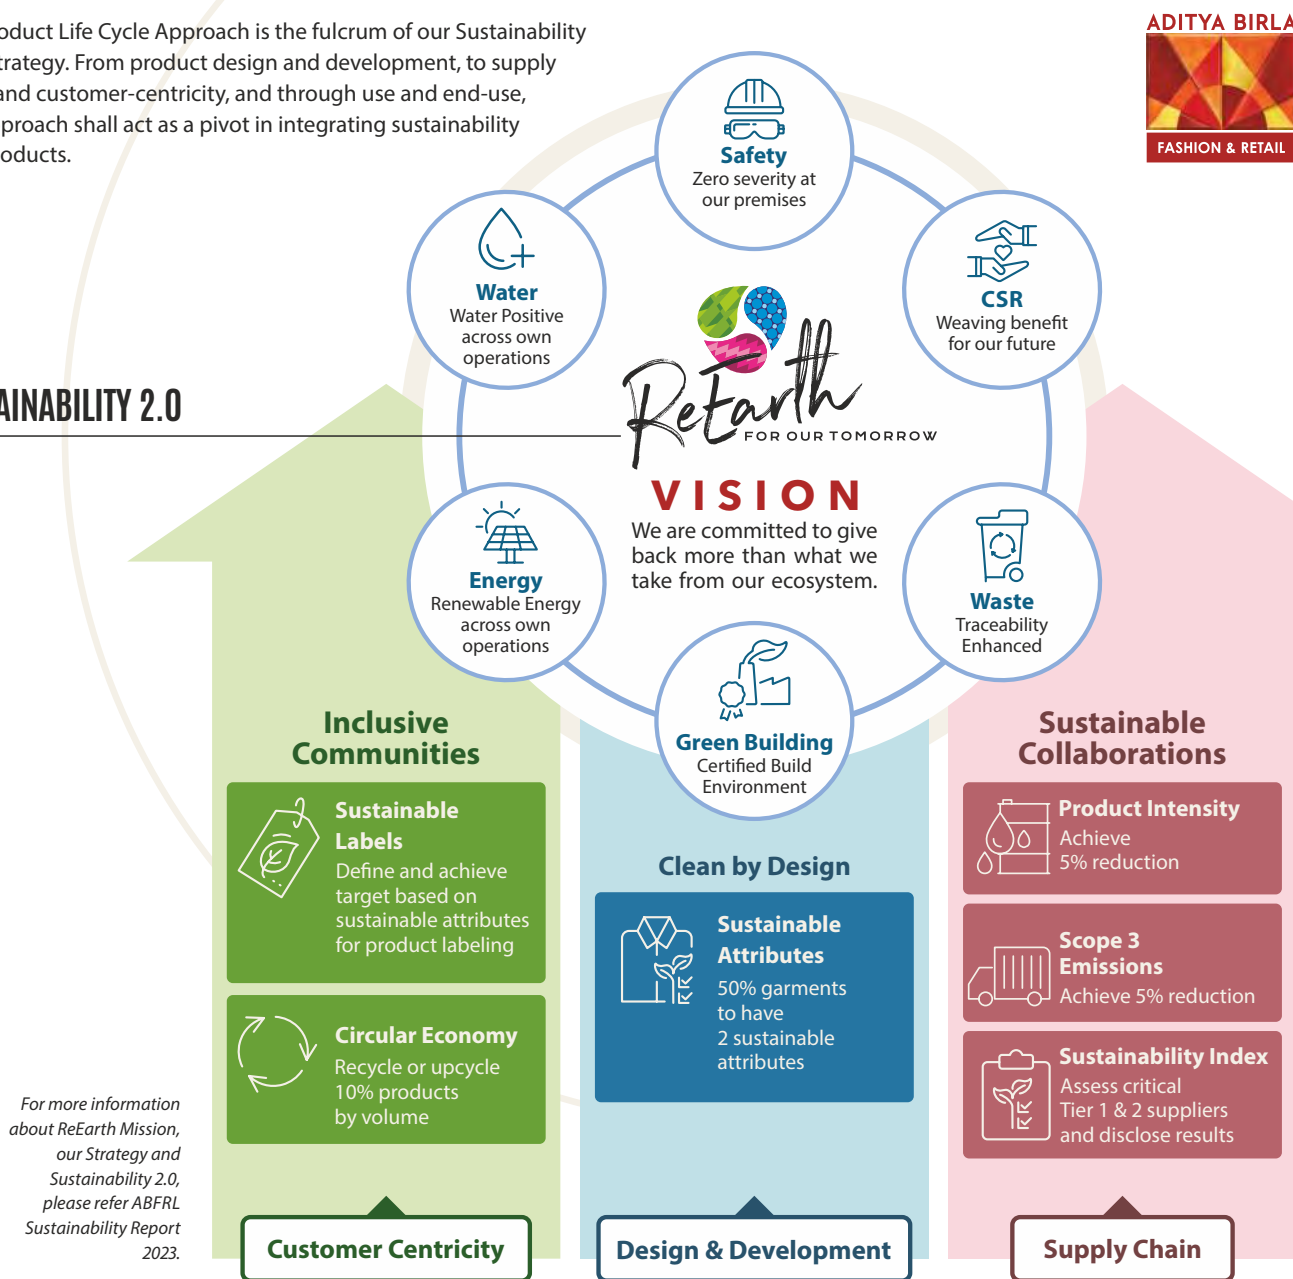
oduct Life Cycle Approach is the fulcrum of our Sustainability rategy. From product design and development, to supply and customer-centricity, and through use and end-use, proach shall act as a pivot in integrating sustainability oducts.

ADITYA BIRLA
FASHION & RETAIL

AINABILITY 2.0

Safety
Zero severity at our premises

Water
Water Positive across own operations

CSR
Weaving benefit for our future

ReEarth
FOR OUR TOMORROW

VISION
We are committed to give back more than what we take from our ecosystem.

Energy
Renewable Energy across own operations

Waste
Traceability Enhanced

Green Building
Certified Build Environment

Inclusive Communities

Sustainable Labels
Define and achieve target based on sustainable attributes for product labeling

Circular Economy
Recycle or upcycle 10% products by volume

Clean by Design

Sustainable Attributes
50% garments to have 2 sustainable attributes

Sustainable Collaborations

Product Intensity
Achieve 5% reduction

Scope 3 Emissions
Achieve 5% reduction

Sustainability Index
Assess critical Tier 1 & 2 suppliers and disclose results

For more information about ReEarth Mission, our Strategy and Sustainability 2.0, please refer ABFRL Sustainability Report 2023.

Customer Centricity

Design & Development

Supply Chain